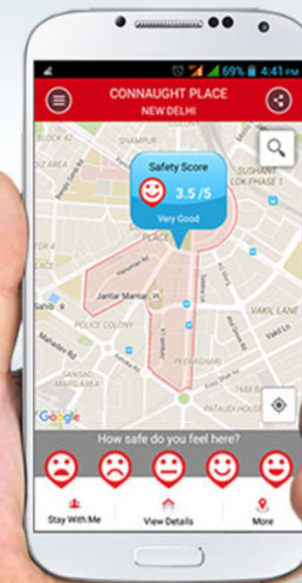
69% 4:41 PM

CONNAUGHT PLACE
NEW DELHI

Safety Score
3.5 /5
Very Good

Z AREA
PLACE
Hanuman Rd
Jantar Mantar
POLICE COLONY
SANSAD MARG AREA
PEERAGHARI
LOK PHASE I
VAKIL LANE
PATIALA HOUSE

Google

How safe do you feel here?

Stay With Me
View Details
More